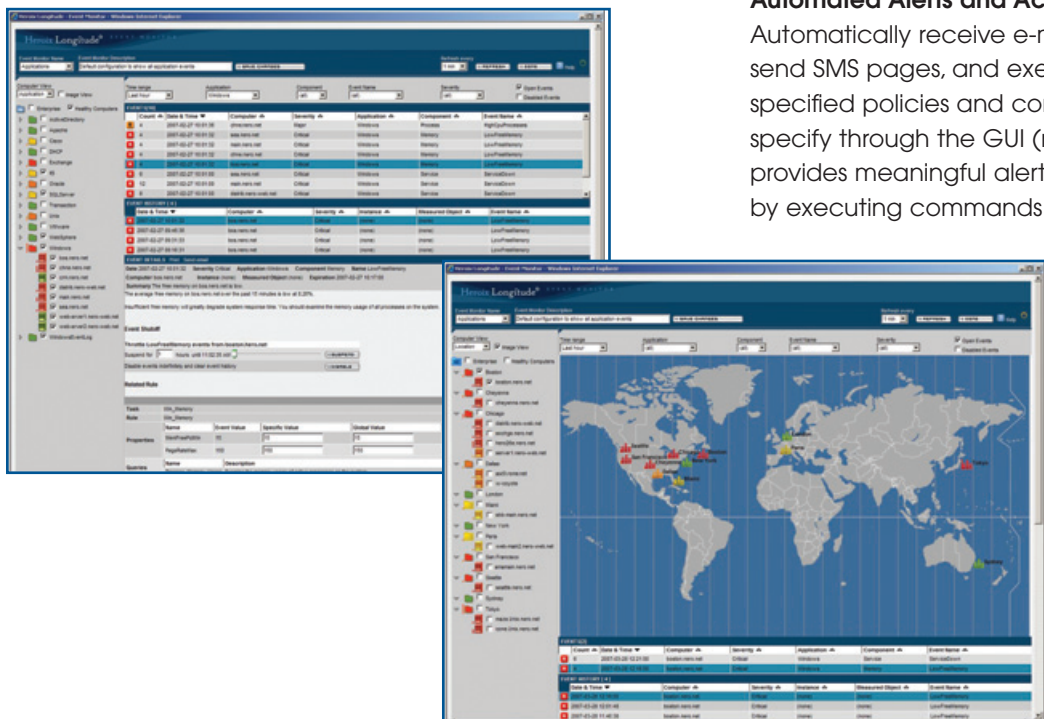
Automated Alerts and Ac

Automatically receive e-r send SMS pages, and exe specified policies and cor specify through the GUI (r provides meaningful alert by executing commands

Heroix Longitude - Event Monitor - Windows Internet Explorer

Heroix Longitude

Event Monitor Name
Applications
Event Monitor Description
Default configuration to show all application events

Refresh every
REFRESH
EDIT
Help

Computer View
Application
Image View
Enterprise
Healthy Computers

ActiveDirectory
Apache
Cisco
DHCP
Exchange
IIS
Oracle
SQLServer
Transaction
Unix
VMware
WebSphere
Windows
boa.nens.net
chive.nens.net
cms.nens.net
dakrib.nens.oval.net
main.nens.net
sea.nens.net
ovals.server1.nens.oval.net
ovals.server2.nens.oval.net
WindowsEventLog

Time range
Last hour
Application
Windows
Component
(all)
Event Name
(all)
Severity
(all)
Open Events
Disabled Events

EVENTS

| Count | Date & Time | Computer | Severity | Application | Component | Event Name |
|---|---|---|---|---|---|---|
| 4 | 2007-02-27 10:01:32 | chive.nens.net | Major | Windows | Process | HighCpuProcesses |
| 4 | 2007-02-27 10:01:32 | sea.nens.net | Critical | Windows | Memory | LowFreeMemory |
| 4 | 2007-02-27 10:01:32 | main.nens.net | Critical | Windows | Memory | LowFreeMemory |
| 4 | 2007-02-27 10:01:32 | chive.nens.net | Critical | Windows | Memory | LowFreeMemory |
| 4 | 2007-02-27 10:01:32 | boa.nens.net | Critical | Windows | Memory | LowFreeMemory |
| 9 | 2007-02-27 10:01:03 | sea.nens.net | Critical | Windows | Service | ServiceDown |
| 12 | 2007-02-27 10:01:03 | main.nens.net | Critical | Windows | Service | ServiceDown |
| 4 | 2007-02-27 10:01:00 | dakrib.nens.oval.net | Critical | Windows | Memory | LowFreeMemory |

EVENT HISTORY

| Date & Time | Computer | Severity | Instance | Measured Object | Event Name |
|---|---|---|---|---|---|
| 2007-02-27 10:01:32 | boa.nens.net | Critical | (none) | (none) | LowFreeMemory |
| 2007-02-27 10:00:30 | boa.nens.net | Critical | (none) | (none) | LowFreeMemory |
| 2007-02-27 09:31:33 | boa.nens.net | Critical | (none) | (none) | LowFreeMemory |
| 2007-02-27 09:16:31 | boa.nens.net | Critical | (none) | (none) | LowFreeMemory |

EVENT DETAILS
Date 2007-02-27 10:01:32 Severity Critical Application Windows Component Memory Name LowFreeMemory
Computer boa.nens.net Instance (none) Measured Object (none) Expiration 2007-02-27 12:01:32
Summary The free memory on boa.nens.net is low.
The average free memory on boa.nens.net over the past 15 minutes is low at 0.20%.
Insufficient free memory will greatly degrade system response time. You should examine the memory usage of all processes on the system.

Event Shutoff
Throttle LowFreeMemory events from boston.nens.net
Suspend for 2 hours until 11:02:35 am
SUSPEND
Disable events indefinitely and clear event history
DISABLE

Related Rule

| Task | Win_Memory | | |
|---|---|---|---|
| Rule | Win_Memory | | |
| | Name | Event Value | Specific Value | Global Value |
| Properties | MemFreePctMin | 10 | 10 | 10 |
| | PageRateMax | 100 | 100 | 100 |
| Queries | Name | Description | | |

Heroix Longitude - Event Monitor - Windows Internet Explorer

Heroix Longitude

Computer View
Location
Image View
Enterprise
Healthy Computers
Boston
boston.nens.net
Cheyenne
cheyenne.nens.net
Chicago
Dallas
London
Miami
New York
Paris
San Francisco
Seattle
seattle.nens.net
Sydney
Tokyo

Time range
Last hour
Application
(all)
Component
(all)
Event Name
(all)
Severity
(all)
Open Events
Disabled Events

Seattle
San Francisco
Cheyenne
Chicago
Boston
New York
Dallas
Miami
London
Paris
Tokyo
Sydney

EVENTS

| Count | Date & Time | Computer | Severity | Application | Component | Event Name |
|---|---|---|---|---|---|---|
| 4 | 2007-03-28 12:21:00 | boston.nens.net | Critical | Windows | Service | ServiceDown |
| | 2007-03-28 12:16:00 | boston.nens.net | Critical | Windows | Memory | LowFreeMemory |

EVENT HISTORY

| Date & Time | Computer | Severity | Instance | Measured Object | Event Name |
|---|---|---|---|---|---|
| 2007-03-28 12:16:00 | boston.nens.net | Critical | (none) | (none) | LowFreeMemory |
| 2007-03-28 12:01:45 | boston.nens.net | Critical | (none) | (none) | LowFreeMemory |
| 2007-03-28 11:46:38 | boston.nens.net | Critical | (none) | (none) | LowFreeMemory |